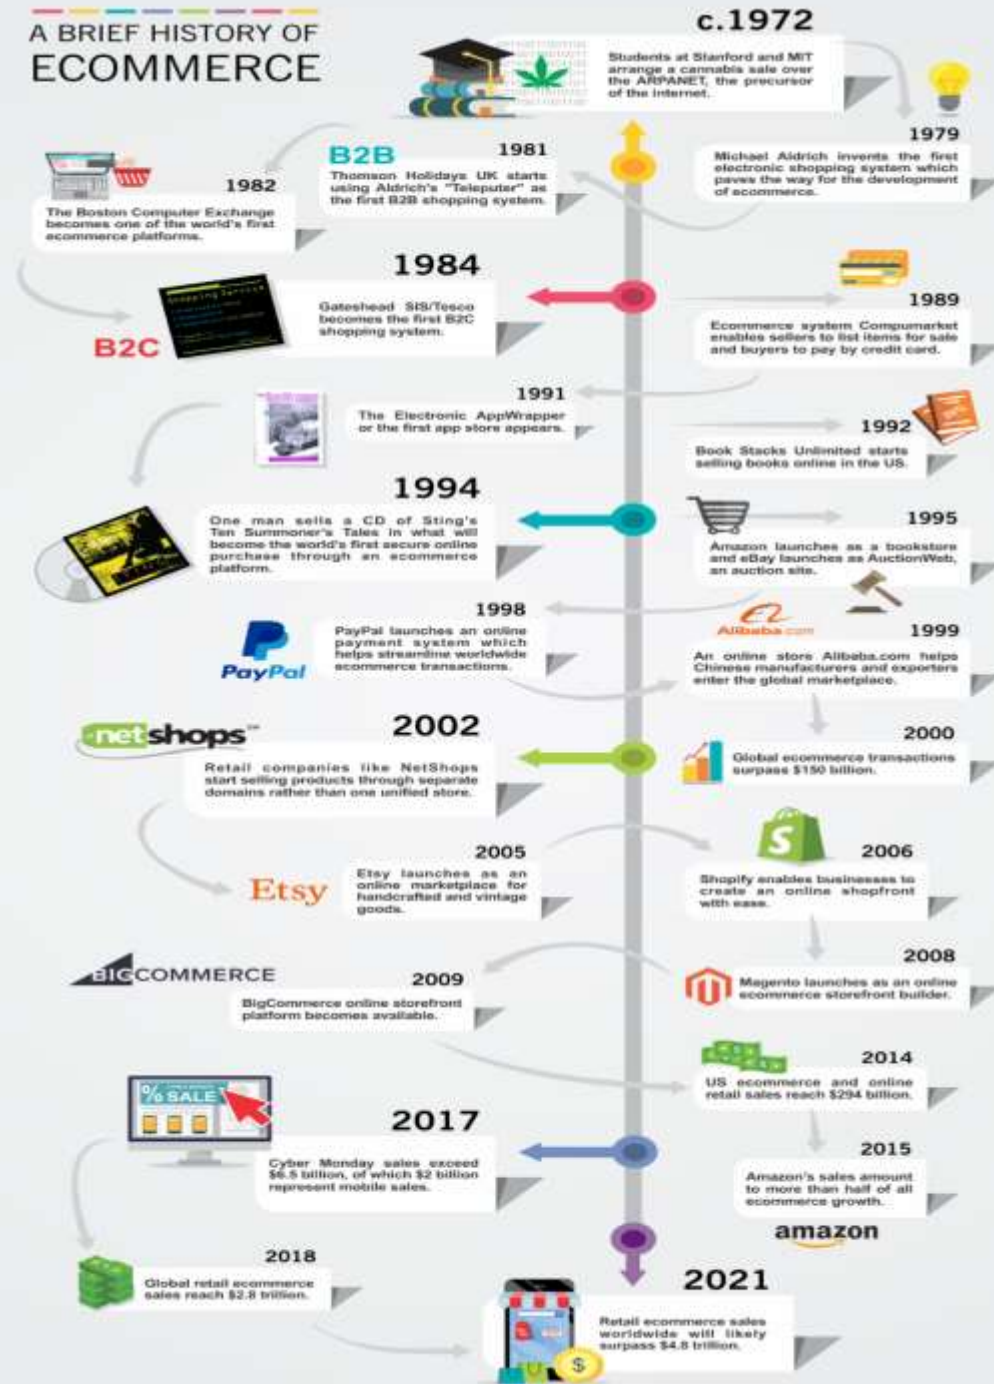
A BRIEF HISTORY OF ECOMMERCE

c.1972
Students at Stanford and MIT arrange a cannabis sale over the ARPANET, the precursor of the internet.

1979
Michael Aldrich invents the first electronic shopping system which paves the way for the development of ecommerce.

B2B
1981
Thomson Holidays UK starts using Aldrich's "Teleputer" as the first B2B shopping system.

1982
The Boston Computer Exchange becomes one of the world's first ecommerce platforms.

1984
Gateshead SIS/Tesco becomes the first B2C shopping system.

B2C

1989
Ecommerce system Compumarket enables sellers to list items for sale and buyers to pay by credit card.

1991
The Electronic AppWrapper or the first app store appears.

1992
Book Stacks Unlimited starts selling books online in the US.

1994
One man sells a CD of Sting's Ten Summoner's Tales in what will become the world's first secure online purchase through an ecommerce platform.

1995
Amazon launches as a bookstore and eBay launches as AuctionWeb, an auction site.

1998
PayPal launches an online payment system which helps streamline worldwide ecommerce transactions.

PayPal

Alibaba.com
1999
An online store Alibaba.com helps Chinese manufacturers and exporters enter the global marketplace.

netshops
2002
Retail companies like NetShops start selling products through separate domains rather than one unified store.

2000
Global ecommerce transactions surpass $150 billion.

2005
Etsy
Etsy launches as an online marketplace for handcrafted and vintage goods.

2006
Shopify enables businesses to create an online shopfront with ease.

BIGCOMMERCE
2009
BigCommerce online storefront platform becomes available.

2008
Magento launches as an online ecommerce storefront builder.

2014
US ecommerce and online retail sales reach $294 billion.

% SALE
2017
Cyber Monday sales exceed $6.5 billion, of which $2 billion represent mobile sales.

2015
Amazon's sales amount to more than half of all ecommerce growth.

amazon

2018
Global retail ecommerce sales reach $2.8 trillion.

2021
Retail ecommerce sales worldwide will likely surpass $4.8 trillion.

$